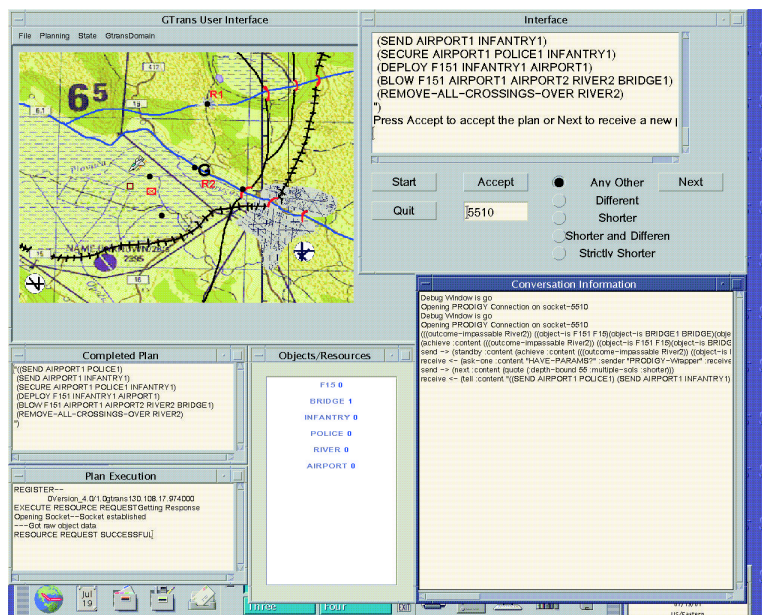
GTrans User Interface

File Planning State GtransDomain

65

R1

R2

2395

Interface

(SEND AIRPORT1 INFANTRY1)
(SECURE AIRPORT1 POLICE1 INFANTRY1)
(DEPLOY F151 INFANTRY1 AIRPORT1)
(BLOW F151 AIRPORT1 AIRPORT2 RIVER2 BRIDGE1)
(REMOVE-ALL-CROSSINGS-OVER RIVER2)
")
Press Accept to accept the plan or Next to receive a new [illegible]

Start

Accept

Any Other

Next

Quit

5510

Different

Shorter

Shorter and Differen

Strictly Shorter

Conversation Information

Debug Window is go
Opening PRODIGY Connection on socket-5510
Debug Window is go
Opening PRODIGY Connection on socket-5510
(((outcome-impassable River2)) ((object-is F151 F15)(object-is BRIDGE1 BRIDGE)(obje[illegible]
(achieve :content (((outcome-impassable River2)) ((object-is F151 F15)(object-is BRIDG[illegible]
send -> (standby :content (achieve :content (((outcome-impassable River2)) ((object-is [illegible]
receive <- (ask-one :content "HAVE-PARAMS?" :sender "PRODIGY-Wrapper" :receive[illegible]
send -> (next :content (quote (:depth-bound 55 :multiple-sols :shorter)))
receive <- (tell :content "((SEND AIRPORT1 POLICE1) (SEND AIRPORT1 INFANTRY1)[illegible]

Completed Plan

"((SEND AIRPORT1 POLICE1)
(SEND AIRPORT1 INFANTRY1)
(SECURE AIRPORT1 POLICE1 INFANTRY1)
(DEPLOY F151 INFANTRY1 AIRPORT1)
(BLOW F151 AIRPORT1 AIRPORT2 RIVER2 BRIDGE1)
(REMOVE-ALL-CROSSINGS-OVER RIVER2)
")

Objects/Resources

F15 0
BRIDGE 1
INFANTRY 0
POLICE 0
RIVER 0
AIRPORT 0

Plan Execution

REGISTER--
0Version_4.0/1.0gtrans130.108.17.974000
EXECUTE RESOURCE REQUESTGetting Response
Opening Socket--Socket established
---Got raw object data
RESOURCE REQUEST SUCCESSFUL

Jul 19

Three

Four